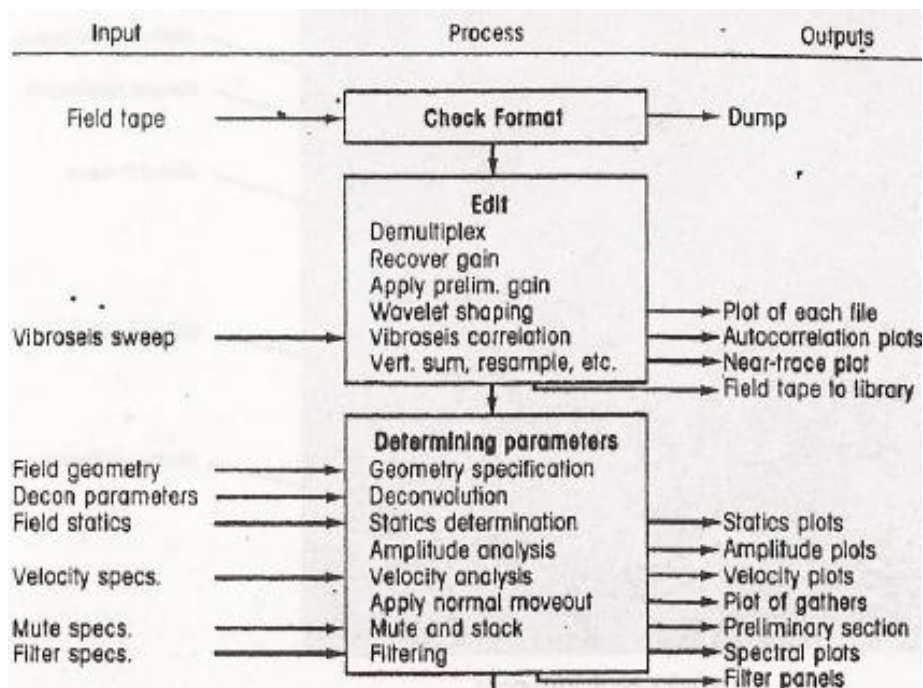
Input

Process

Outputs

Field tape

Check Format

Dump

Edit
Demultiplex
Recover gain
Apply prelim. gain
Wavelet shaping
Vibroseis correlation
Vert. sum, resample, etc.

Vibroseis sweep

Plot of each file
Autocorrelation plots
Near-trace plot
Field tape to library

Determining parameters
Geometry specification
Deconvolution
Statics determination
Amplitude analysis
Velocity analysis
Apply normal moveout
Mute and stack
Filtering

Field geometry
Decon parameters
Field statics
Velocity specs.
Mute specs.
Filter specs.

Statics plots
Amplitude plots
Velocity plots
Plot of gathers
Preliminary section
Spectral plots
Filter panels